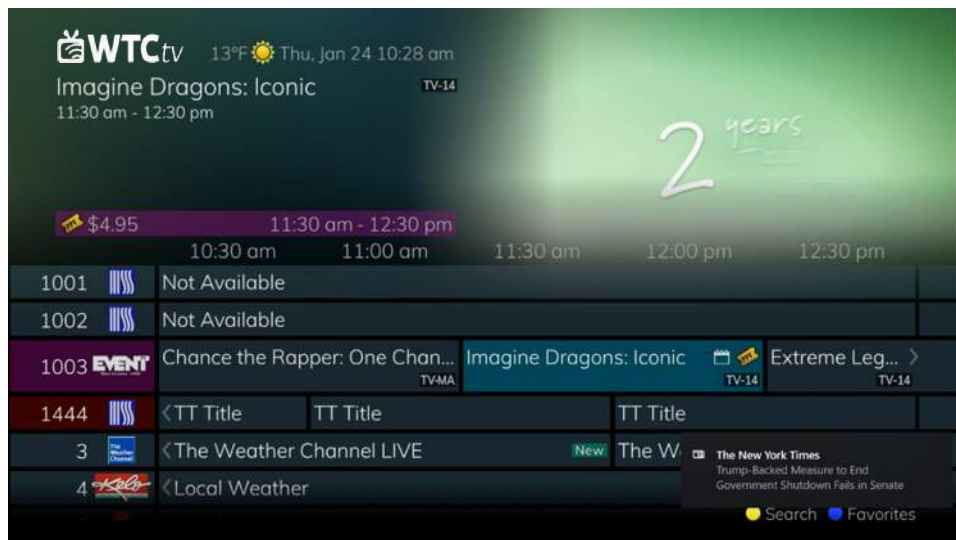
WTCtv 13°F Thu, Jan 24 10:28 am

Imagine Dragons: Iconic TV-14
11:30 am - 12:30 pm

2 years

$4.95 11:30 am - 12:30 pm

10:30 am 11:00 am 11:30 am 12:00 pm 12:30 pm

| | | | | |
|---|---|---|---|---|
| 1001 | Not Available | | | |
| 1002 | Not Available | | | |
| 1003 EVENT | Chance the Rapper: One Chan... TV-MA | Imagine Dragons: Iconic TV-14 | Extreme Leg... TV-14 | |
| 1444 | TT Title | TT Title | TT Title | |
| 3 The Weather Channel | The Weather Channel LIVE New | The W | | |
| 4 Kelo | Local Weather | | | |

The New York Times
Trump-Backed Measure to End Government Shutdown Fails in Senate

Search Favorites